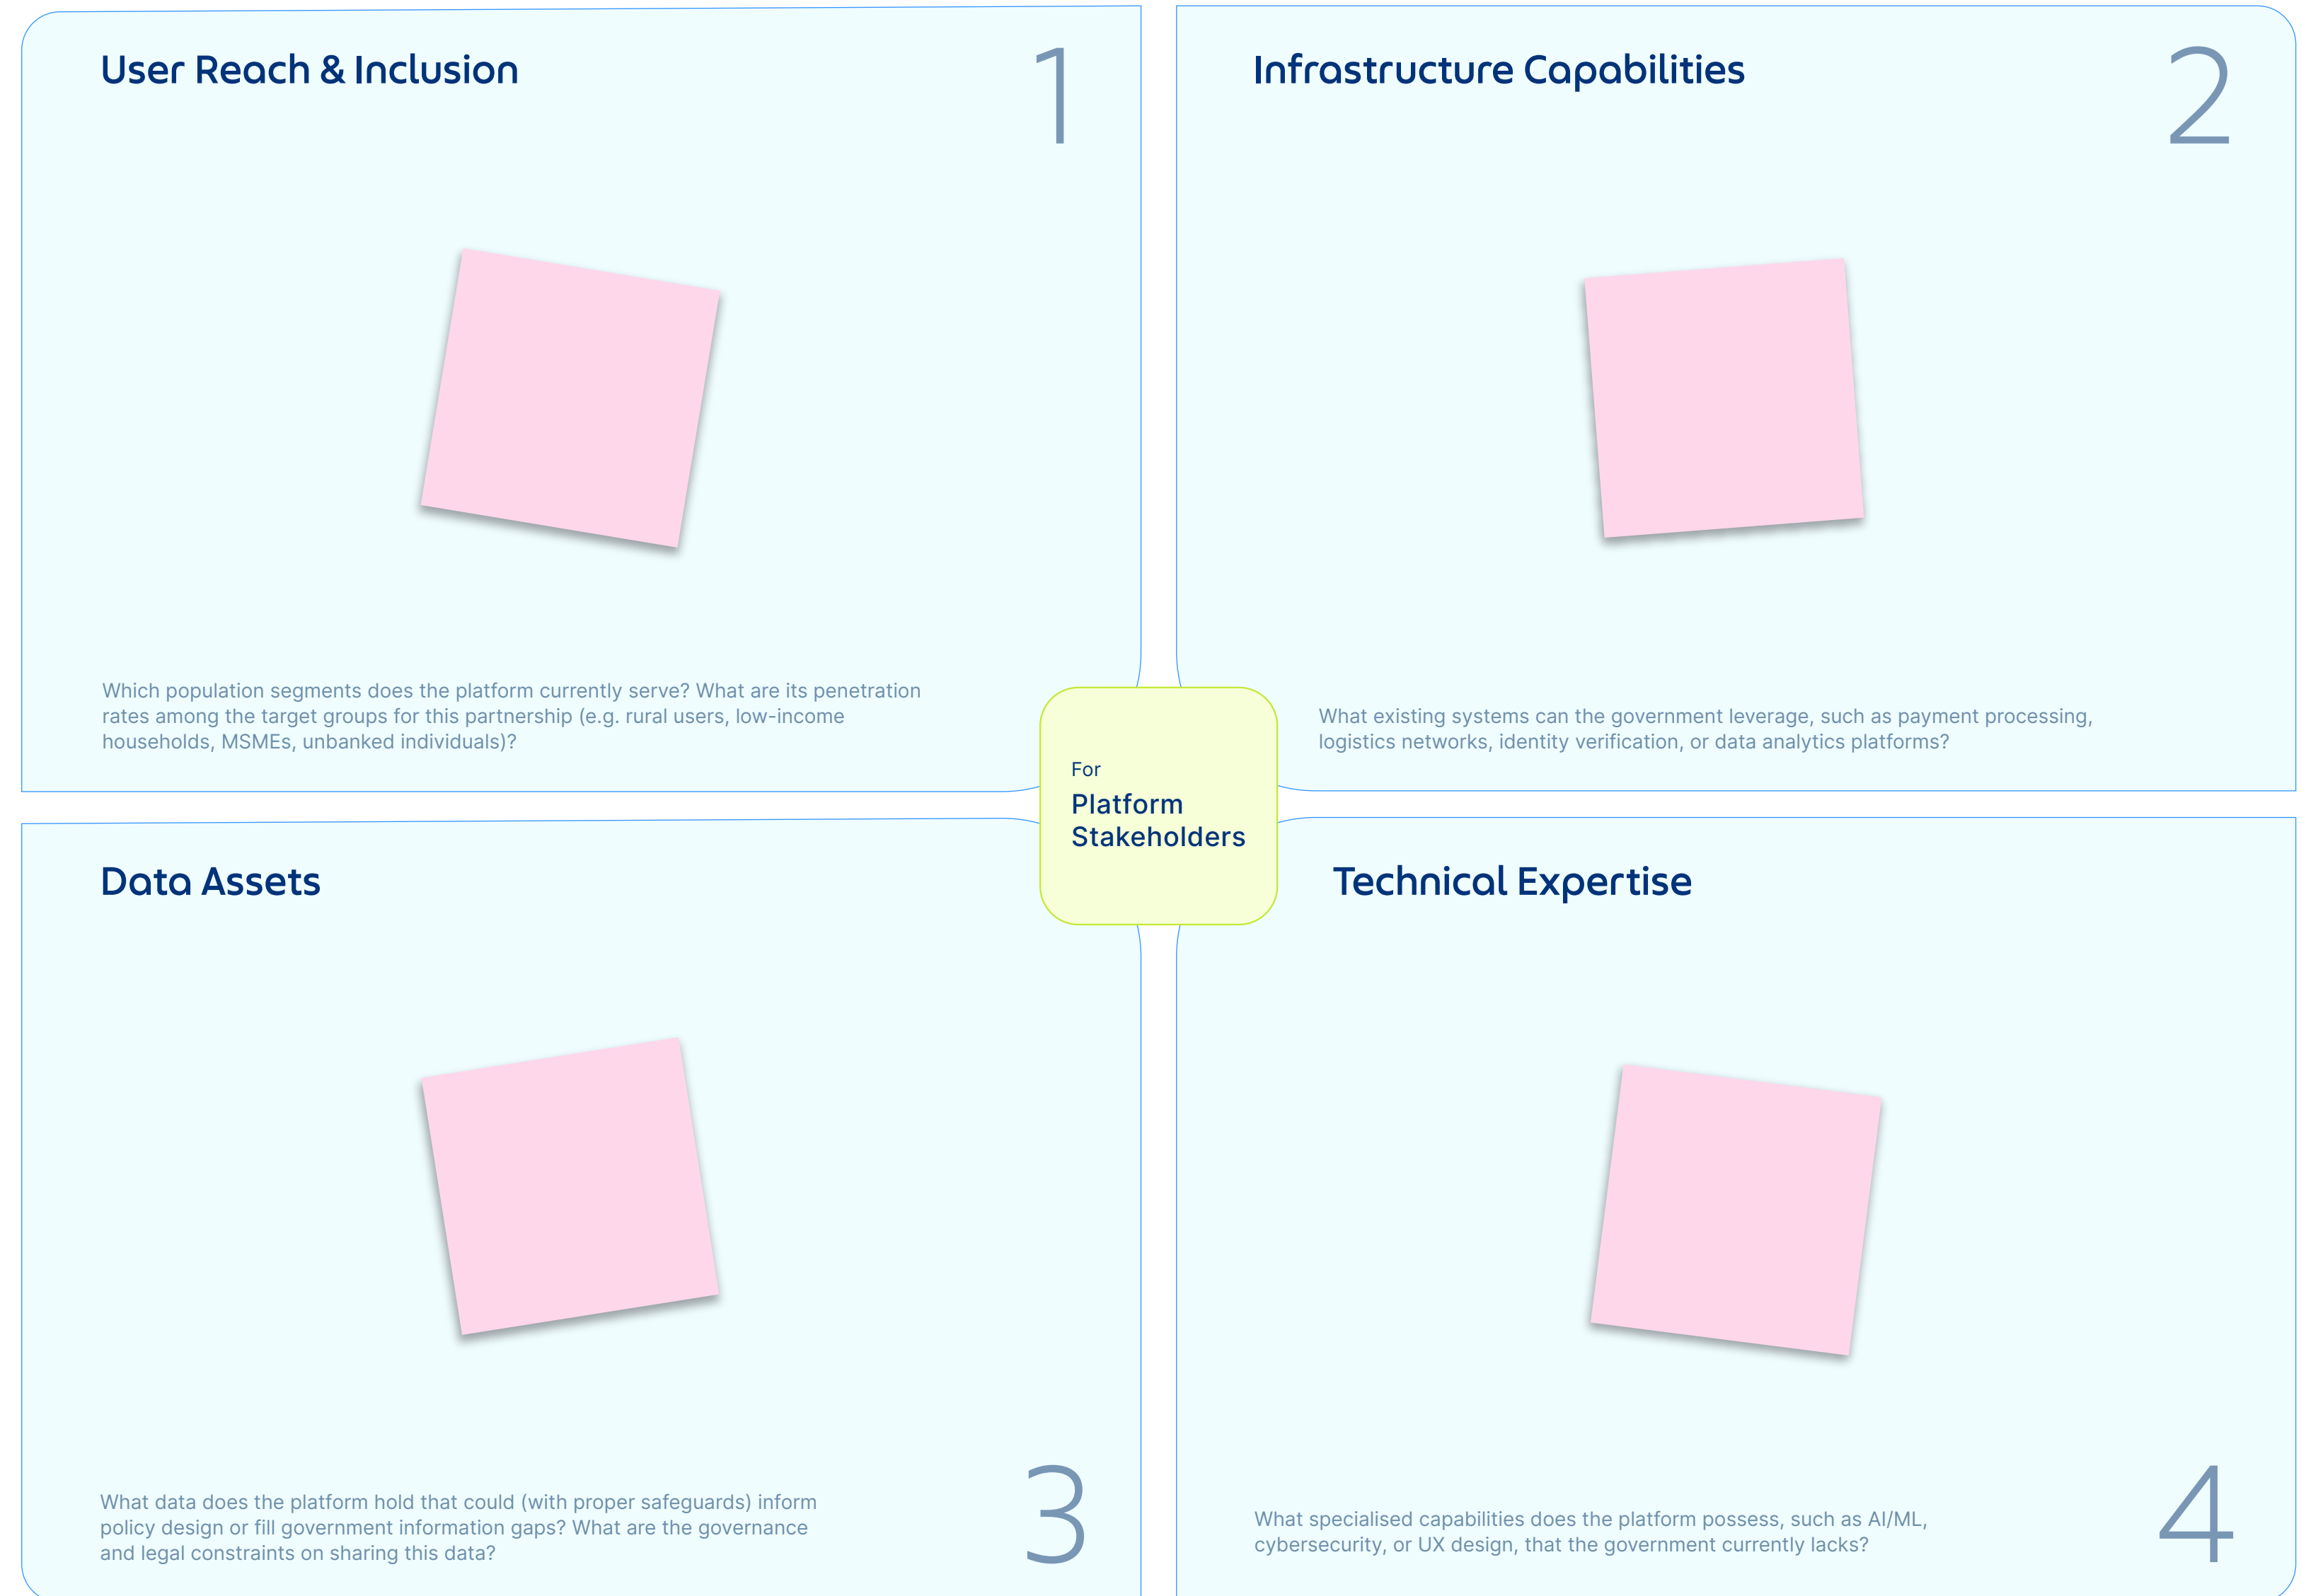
User Reach & Inclusion

1

Which population segments does the platform currently serve? What are its penetration rates among the target groups for this partnership (e.g. rural users, low-income households, MSMEs, unbanked individuals)?

Infrastructure Capabilities

2

What existing systems can the government leverage, such as payment processing, logistics networks, identity verification, or data analytics platforms?

For
Platform
Stakeholders

Data Assets

What data does the platform hold that could (with proper safeguards) inform policy design or fill government information gaps? What are the governance and legal constraints on sharing this data?

3

Technical Expertise

What specialised capabilities does the platform possess, such as AI/ML, cybersecurity, or UX design, that the government currently lacks?

4